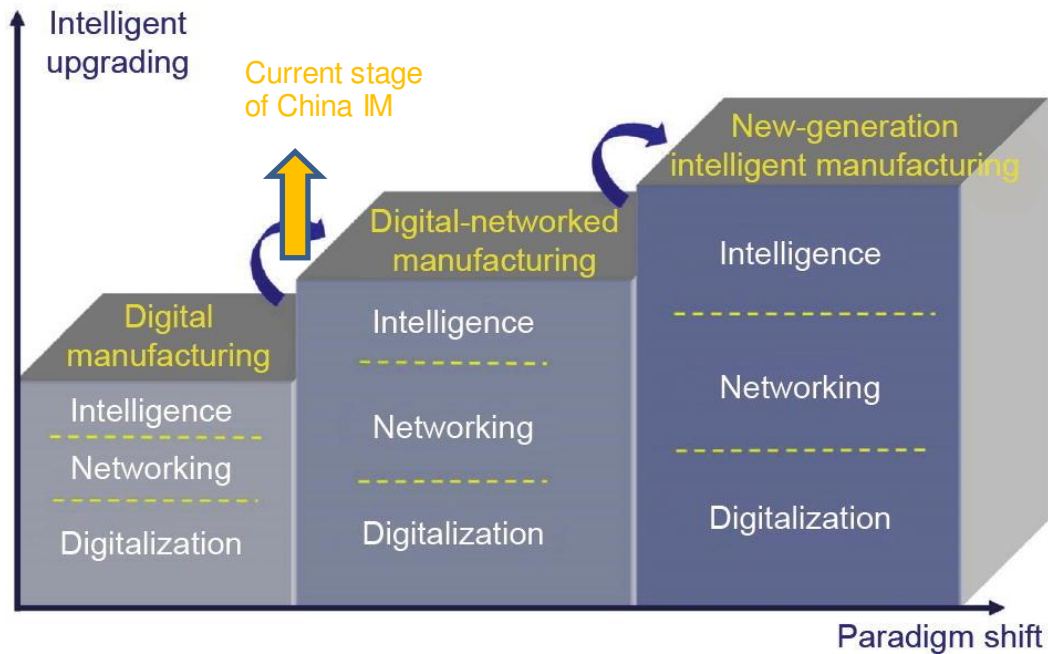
Intelligent upgrading

Current stage of China IM

New-generation intelligent manufacturing

Digital-networked manufacturing

Digital manufacturing

Intelligence

Networking

Digitalization

Intelligence

Networking

Digitalization

Intelligence

Networking

Digitalization

Paradigm shift